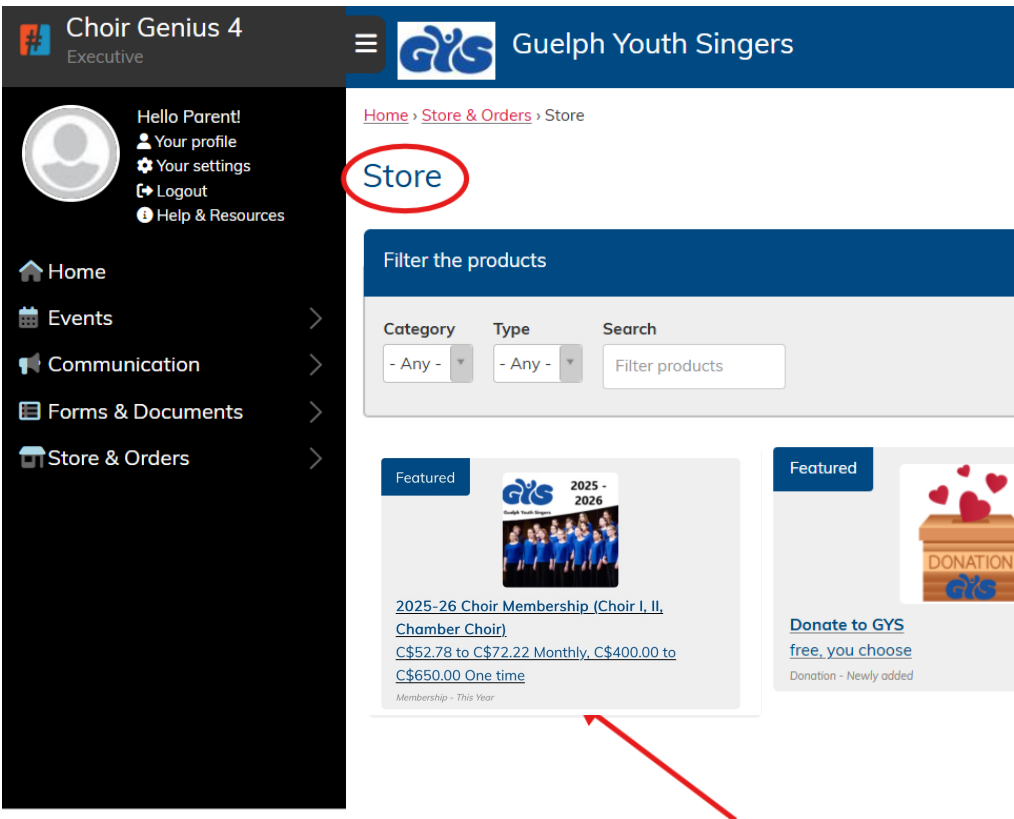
Choir Genius 4
Executive

Hello Parent!
Your profile
Your settings
Logout
Help & Resources

Home
Events
Communication
Forms & Documents
Store & Orders

GYS Guelph Youth Singers

Home › Store & Orders › Store

Store

Filter the products

Category
- Any -

Type
- Any -

Search
Filter products

Featured
GYS 2025 - 2026
Guelph Youth Singers
2025-26 Choir Membership (Choir I, II, Chamber Choir)
C$52.78 to C$72.22 Monthly, C$400.00 to C$650.00 One time
Membership - This Year

Featured
DONATION GYS
Donate to GYS
free, you choose
Donation - Newly added